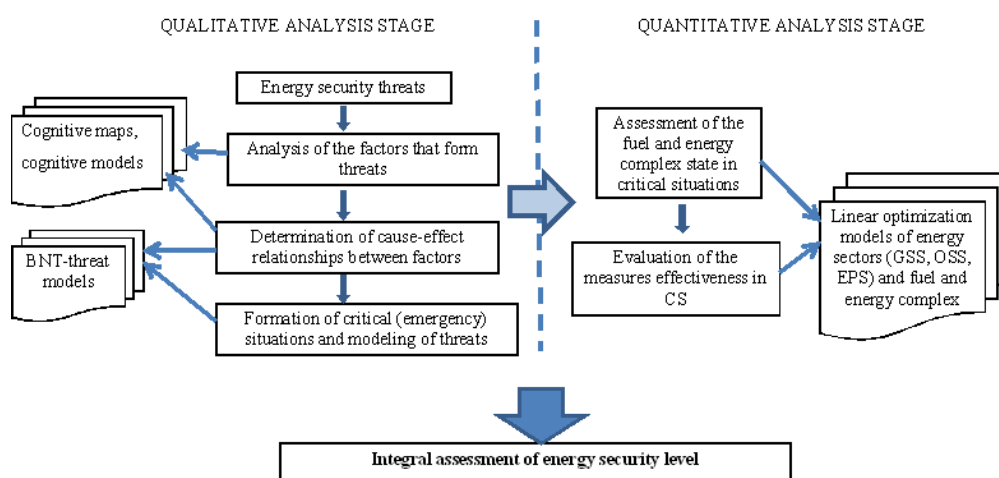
QUALITATIVE ANALYSIS STAGE

QUANTITATIVE ANALYSIS STAGE

Energy security threats

Cognitive maps, cognitive models

Analysis of the factors that form threats

Determination of cause-effect relationships between factors

BNT-threat models

Formation of critical (emergency) situations and modeling of threats

Assessment of the fuel and energy complex state in critical situations

Evaluation of the measures effectiveness in CS

Linear optimization models of energy sectors (GSS, OSS, EPS) and fuel and energy complex

Integral assessment of energy security level